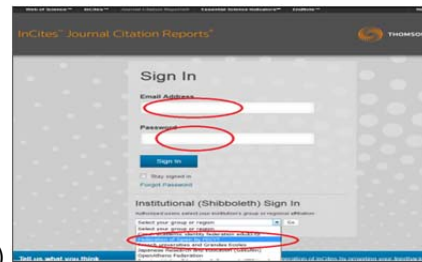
Web of Science™ InCites™ Journal Citation Reports Essential Science Indicators℠ EndNote™

InCites™ Journal Citation Reports®

THOMSO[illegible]

Sign In

Email Address

Password

Sign In

Stay signed in

Forgot Password

Institutional (Shibboleth) Sign In

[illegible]

Select your group or region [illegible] Go

Select your group or region

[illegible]

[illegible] Universities and Grandes Ecoles

Japanese Federation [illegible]

OpenAthens Federation

Tell us what you think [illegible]